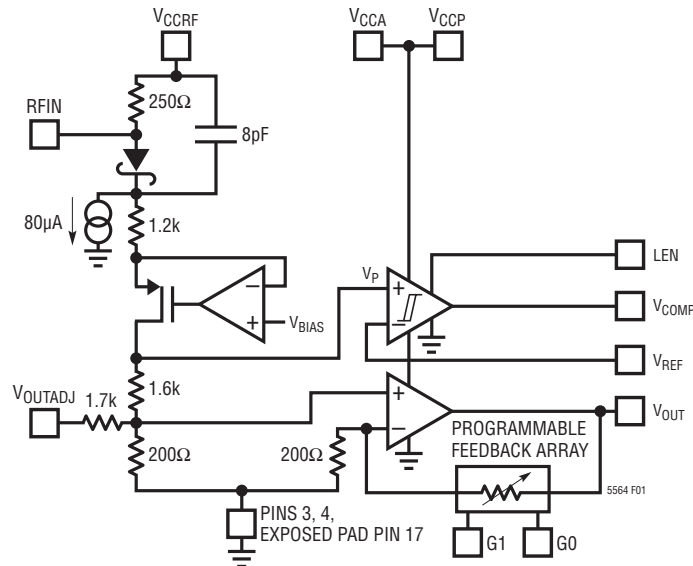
$V_{CCRF}$

RFIN

250Ω

8pF

80μA

1.2k

$V_{CCA}$

$V_{CCP}$

LEN

$V_P$

+

–

$V_{COMP}$

–

+

$V_{BIAS}$

$V_{REF}$

1.6k

+

–

$V_{OUTADJ}$

1.7k

$V_{OUT}$

PROGRAMMABLE FEEDBACK ARRAY

200Ω

200Ω

5564 F01

PINS 3, 4, EXPOSED PAD PIN 17

G1

G0